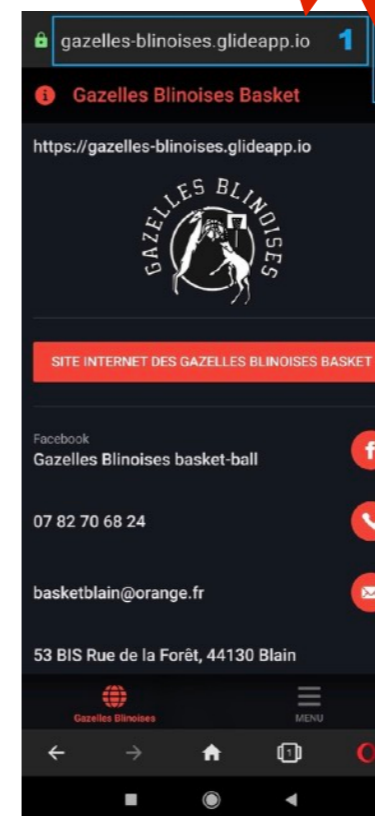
gazelles-blinoises.glideapp.io 1

Gazelles Blinoises Basket

https://gazelles-blinoises.glideapp.io

GAZELLES BLINOISES

SITE INTERNET DES GAZELLES BLINOISES BASKET

Facebook
Gazelles Blinoises basket-ball

07 82 70 68 24

basketblain@orange.fr

53 BIS Rue de la Forêt, 44130 Blain

Gazelles Blinoises

MENU

1